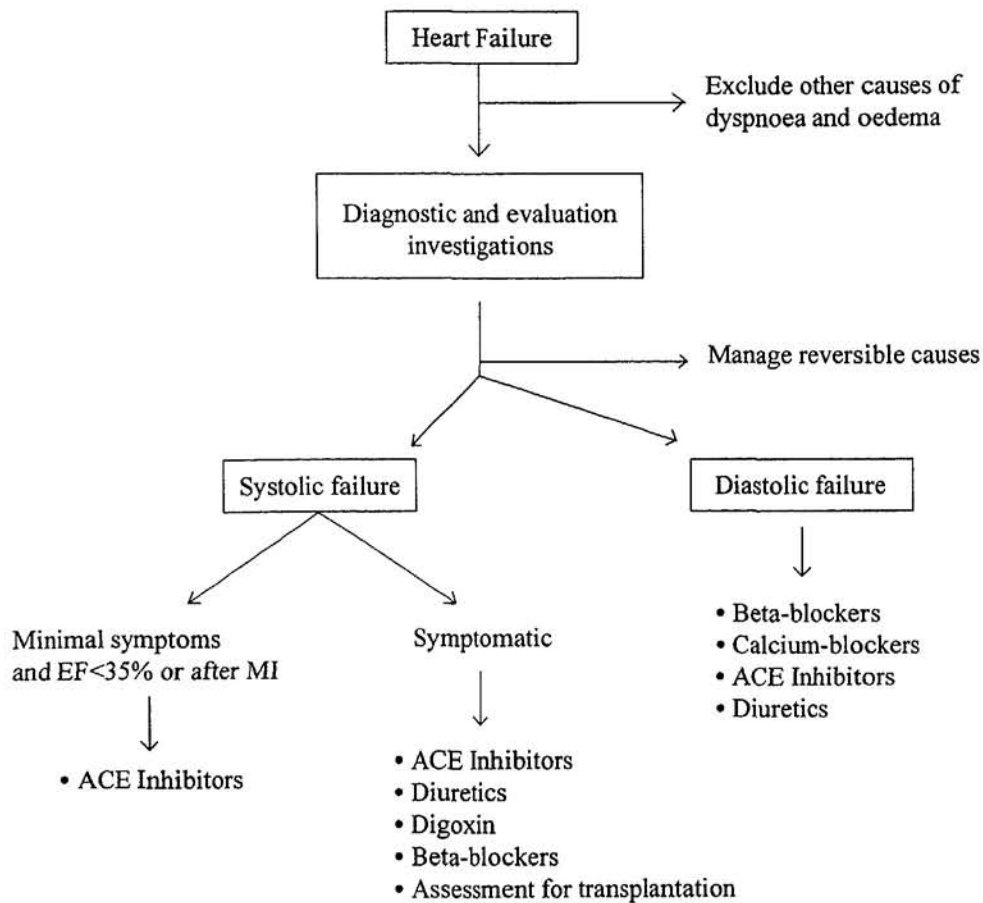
Heart Failure

Exclude other causes of dyspnoea and oedema

Diagnostic and evaluation investigations

Manage reversible causes

Systolic failure

Diastolic failure

- Beta-blockers
- Calcium-blockers
- ACE Inhibitors
- Diuretics

Minimal symptoms and EF<35% or after MI

- ACE Inhibitors

Symptomatic

- ACE Inhibitors
- Diuretics
- Digoxin
- Beta-blockers
- Assessment for transplantation